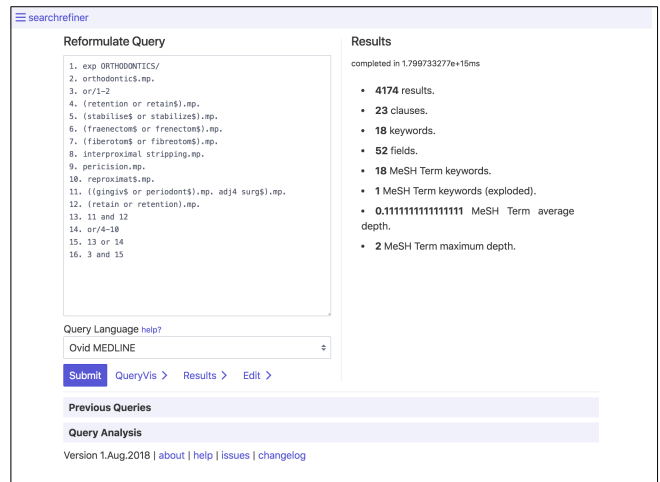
≡ searchrefiner

Reformulate Query

1. exp ORTHODONTICS/
2. orthodontic$.mp.
3. or/1-2
4. (retention or retain$).mp.
5. (stabilise$ or stabilize$).mp.
6. (fraenectom$ or frenectom$).mp.
7. (fiberotom$ or fibreotom$).mp.
8. interproximal stripping.mp.
9. pericision.mp.
10. reproximat$.mp.
11. ((gingiv$ or periodont$).mp. adj4 surg$).mp.
12. (retain or retention).mp.
13. 11 and 12
14. or/4-10
15. 13 or 14
16. 3 and 15

Query Language help?

Ovid MEDLINE

Submit QueryVis > Results > Edit >

Results

completed in 1.799733277e+15ms

- **4174** results.
- **23** clauses.
- **18** keywords.
- **52** fields.
- **18** MeSH Term keywords.
- **1** MeSH Term keywords (exploded).
- **0.1111111111111111** MeSH Term average depth.
- **2** MeSH Term maximum depth.

Previous Queries

Query Analysis

Version 1.Aug.2018 | about | help | issues | changelog